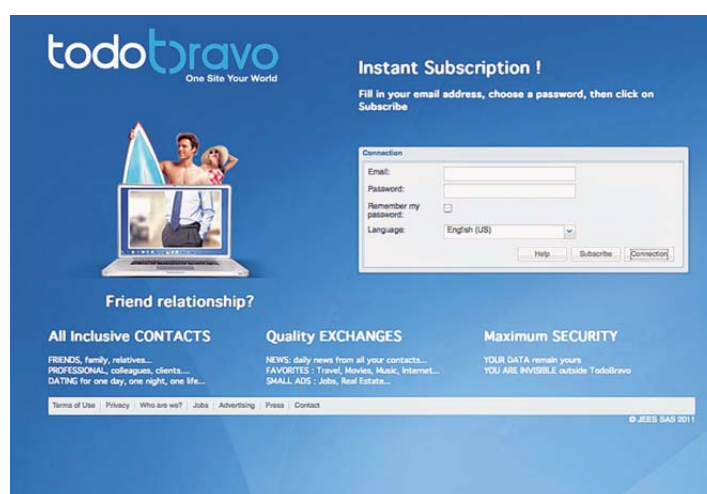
todobravo
One Site Your World

Instant Subscription !

Fill in your email address, choose a password, then click on Subscribe

Connection

Email:

Password:

Remember my password:

Language: English (US)

Help Subscribe Connection

Friend relationship?

All Inclusive CONTACTS

FRIENDS, family, relatives...
PROFESSIONAL, colleagues, clients....
DATING for one day, one night, one life...

Quality EXCHANGES

NEWS: daily news from all your contacts...
FAVORITES : Travel, Movies, Music, Internet...
SMALL ADS : Jobs, Real Estate...

Maximum SECURITY

YOUR DATA remain yours
YOU ARE INVISIBLE outside TodoBravo

Terms of Use | Privacy | Who are we? | Jobs | Advertising | Press | Contact

© JEES SAS 2011